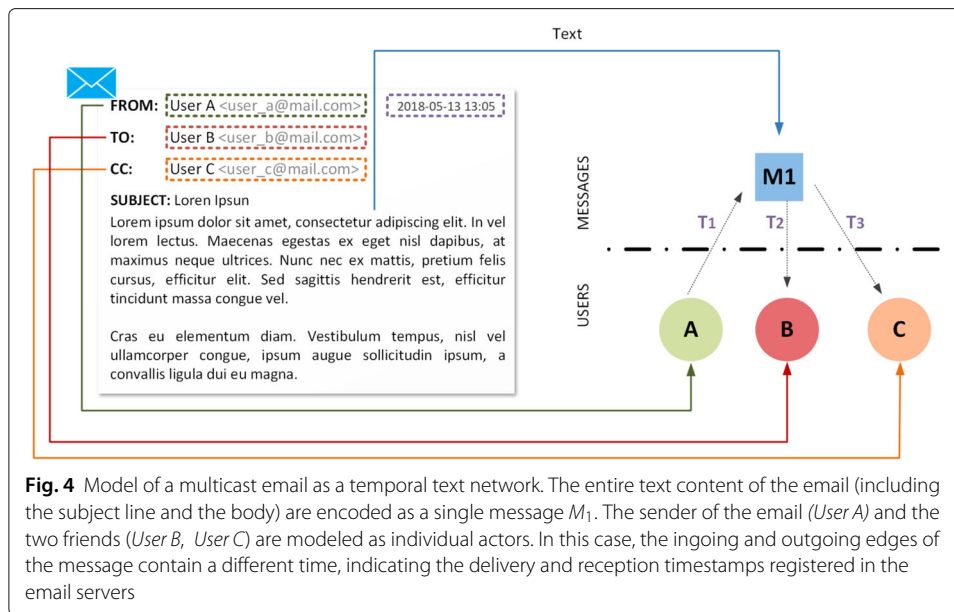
Text

FROM: User A <user_a@mail.com>

2018-05-13 13:05

TO: User B <user_b@mail.com>

CC: User C <user_c@mail.com>

SUBJECT: Loren Ipsun

Lorem ipsum dolor sit amet, consectetur adipiscing elit. In vel lorem lectus. Maecenas egestas ex eget nisl dapibus, at maximus neque ultrices. Nunc nec ex mattis, pretium felis cursus, efficitur elit. Sed sagittis hendrerit est, efficitur tincidunt massa congue vel.

Cras eu elementum diam. Vestibulum tempus, nisl vel ullamcorper congue, ipsum augue sollicitudin ipsum, a convallis ligula dui eu magna.

MESSAGES

M1

T1

T2

T3

USERS

A

B

C

Fig. 4 Model of a multicast email as a temporal text network. The entire text content of the email (including the subject line and the body) are encoded as a single message $M_1$. The sender of the email (User A) and the two friends (User B, User C) are modeled as individual actors. In this case, the ingoing and outgoing edges of the message contain a different time, indicating the delivery and reception timestamps registered in the email servers